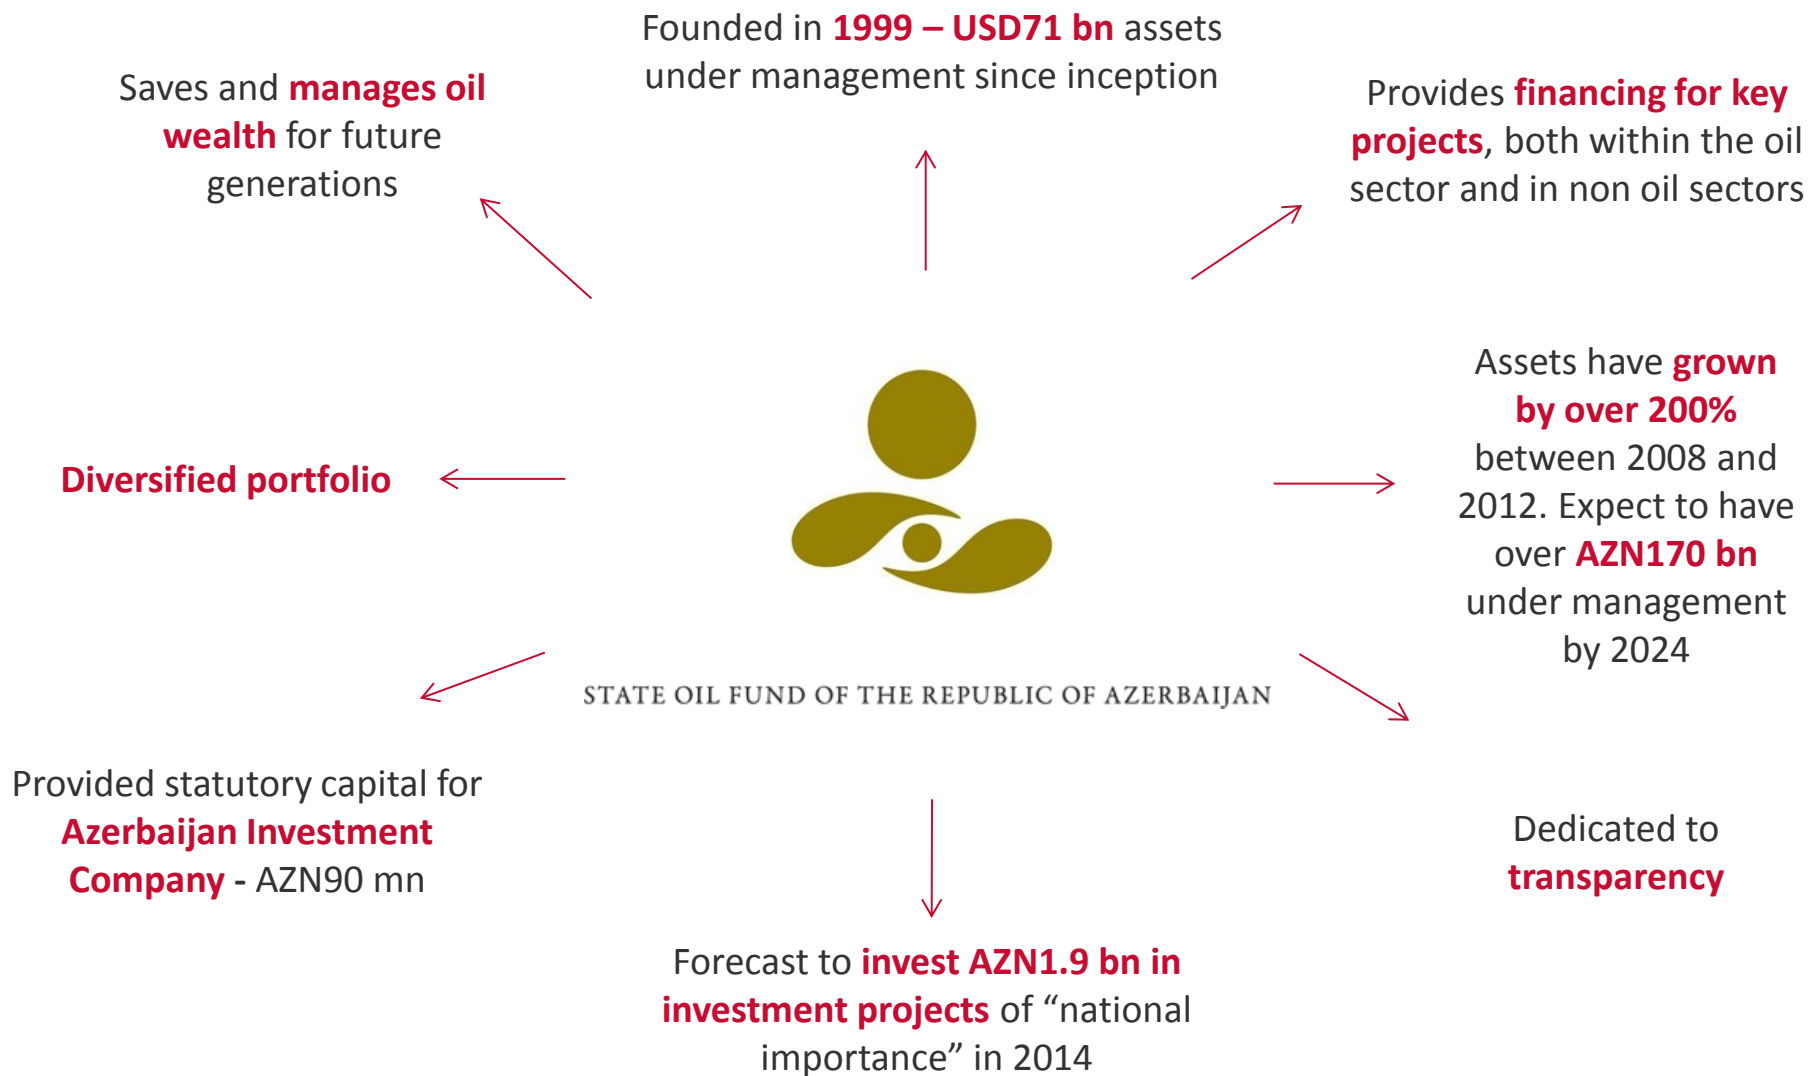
Founded in 1999 – USD71 bn assets under management since inception

Saves and manages oil wealth for future generations

Provides financing for key projects, both within the oil sector and in non oil sectors

Diversified portfolio

Assets have grown by over 200% between 2008 and 2012. Expect to have over AZN170 bn under management by 2024

STATE OIL FUND OF THE REPUBLIC OF AZERBAIJAN

Provided statutory capital for Azerbaijan Investment Company - AZN90 mn

Dedicated to transparency

Forecast to invest AZN1.9 bn in investment projects of “national importance” in 2014